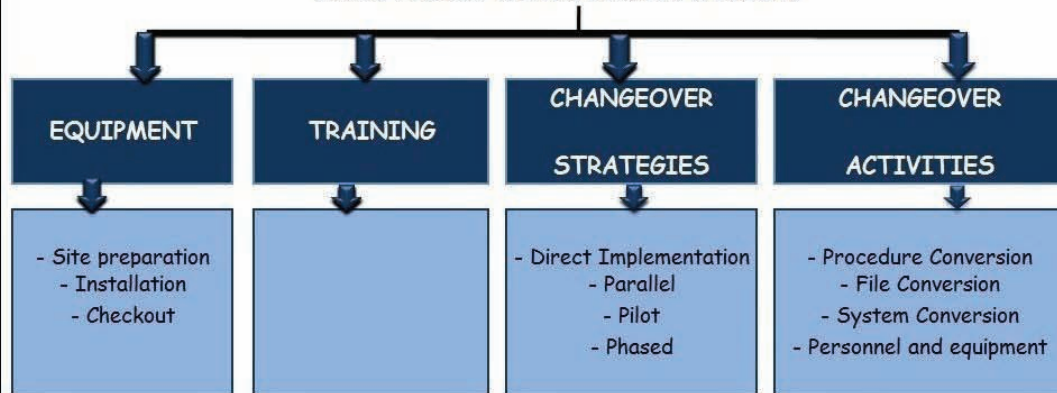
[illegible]

EQUIPMENT

TRAINING

CHANGEOVER STRATEGIES

CHANGEOVER ACTIVITIES

- Site preparation
- Installation
- Checkout

- Direct Implementation
- Parallel
- Pilot
- Phased

- Procedure Conversion
- File Conversion
- System Conversion
- Personnel and equipment